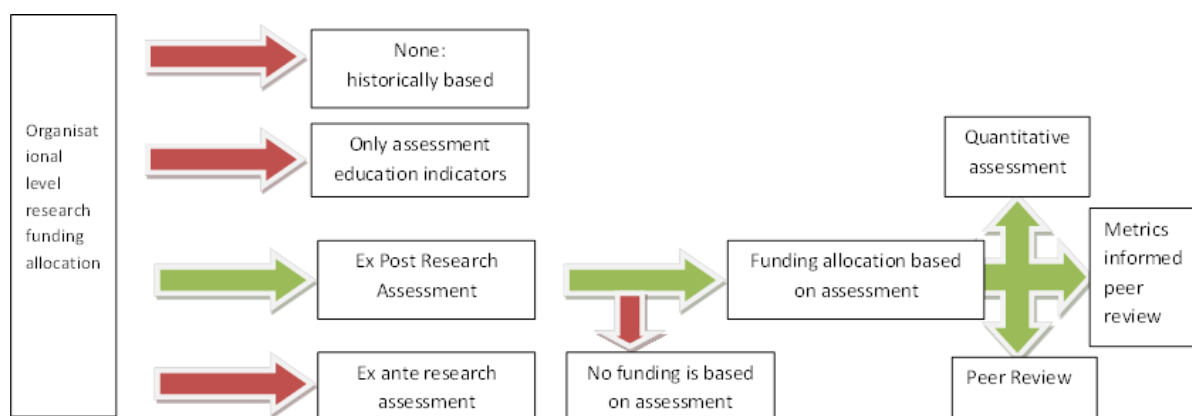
Organisational level research funding allocation

None: historically based

Only assessment education indicators

Ex Post Research Assessment

Ex ante research assessment

Funding allocation based on assessment

No funding is based on assessment

Quantitative assessment

Metrics informed peer review

Peer Review